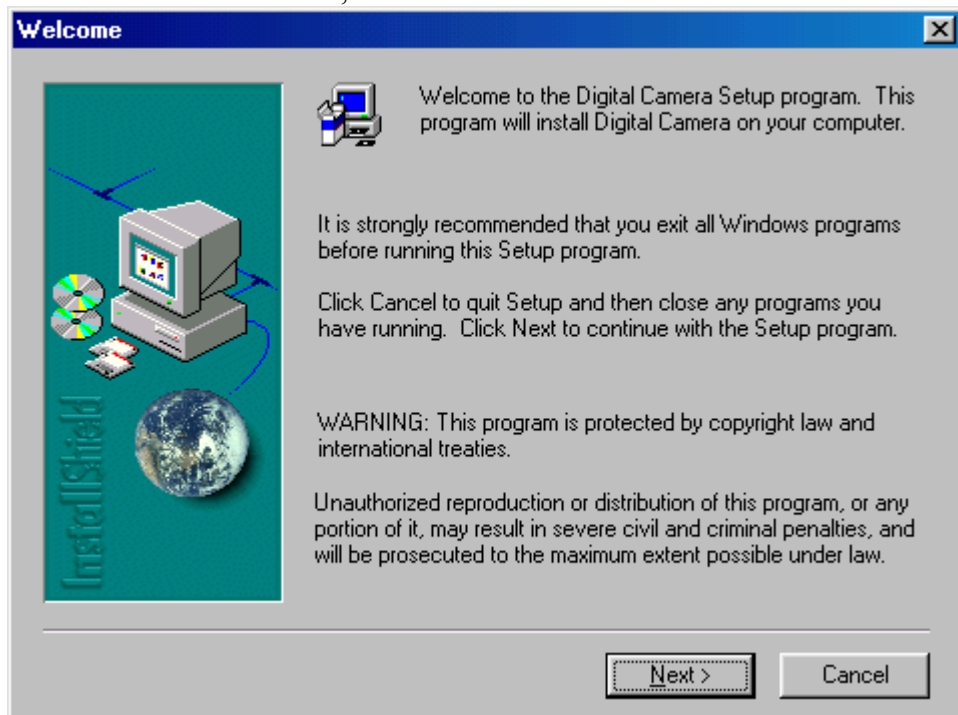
Welcome

InstallShield

Welcome to the Digital Camera Setup program. This program will install Digital Camera on your computer.

It is strongly recommended that you exit all Windows programs before running this Setup program.

Click Cancel to quit Setup and then close any programs you have running. Click Next to continue with the Setup program.

WARNING: This program is protected by copyright law and international treaties.

Unauthorized reproduction or distribution of this program, or any portion of it, may result in severe civil and criminal penalties, and will be prosecuted to the maximum extent possible under law.

Next >

Cancel